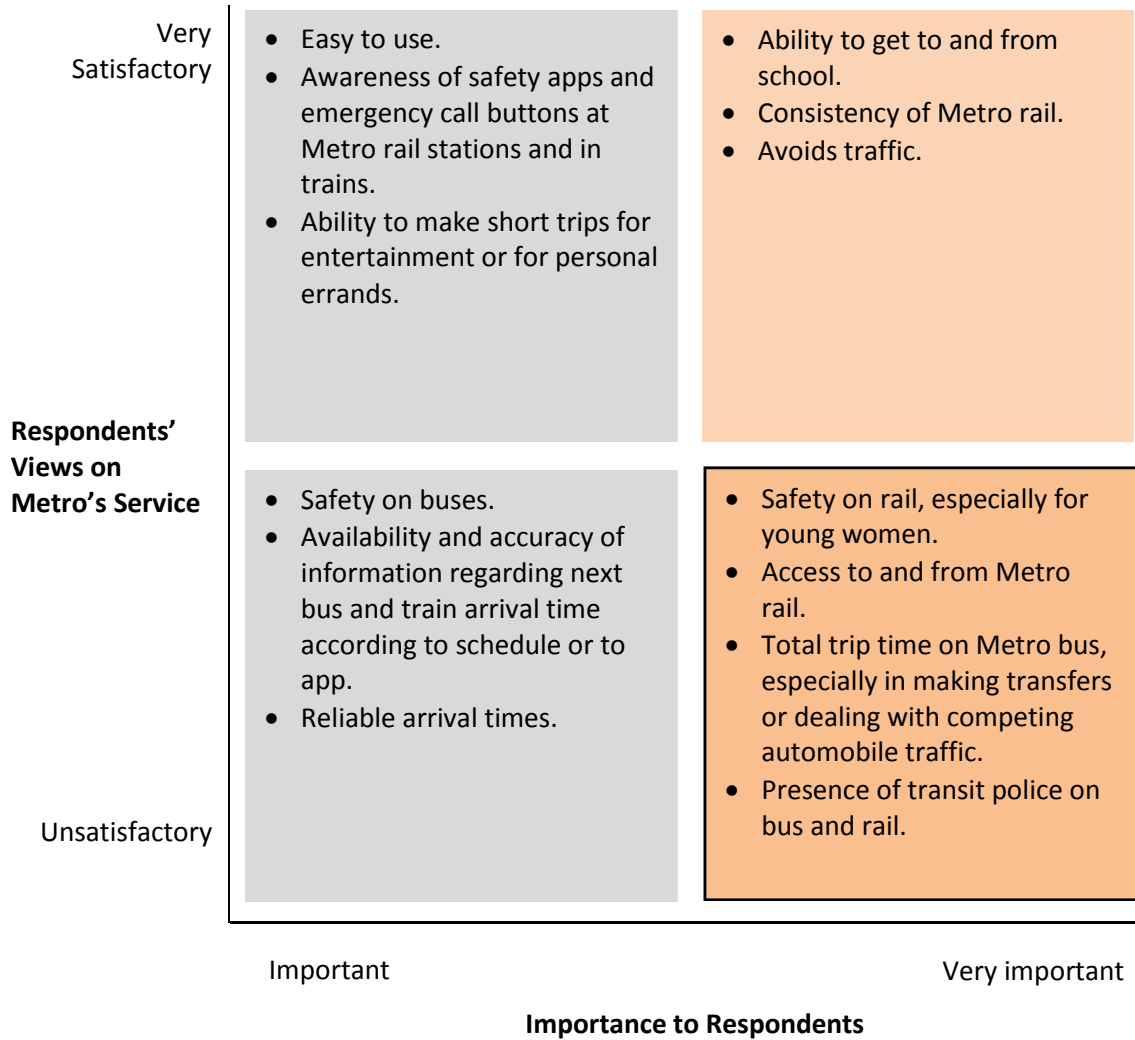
Very Satisfactory

- Easy to use.
- Awareness of safety apps and emergency call buttons at Metro rail stations and in trains.
- Ability to make short trips for entertainment or for personal errands.

- Ability to get to and from school.
- Consistency of Metro rail.
- Avoids traffic.

**Respondents' Views on Metro's Service**

- Safety on buses.
- Availability and accuracy of information regarding next bus and train arrival time according to schedule or to app.
- Reliable arrival times.

- Safety on rail, especially for young women.
- Access to and from Metro rail.
- Total trip time on Metro bus, especially in making transfers or dealing with competing automobile traffic.
- Presence of transit police on bus and rail.

Unsatisfactory

Important

Very important

**Importance to Respondents**